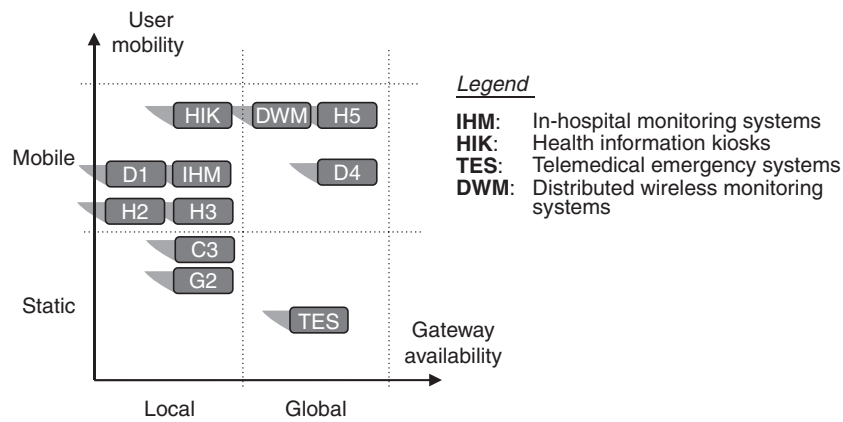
User mobility

Mobile

Static

HIK
DWM
H5
D1
IHM
D4
H2
H3
C3
G2
TES

Gateway availability

Local
Global

*Legend*

**IHM**: In-hospital monitoring systems
**HIK**: Health information kiosks
**TES**: Telemedical emergency systems
**DWM**: Distributed wireless monitoring systems